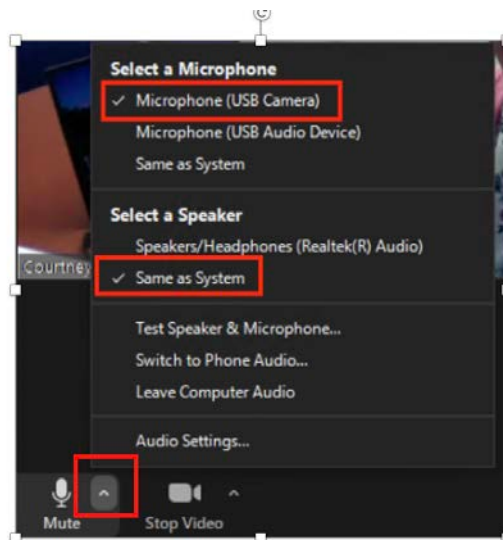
Select a Microphone

✓ Microphone (USB Camera)

Microphone (USB Audio Device)

Same as System

Select a Speaker

Speakers/Headphones (Realtek(R) Audio)

✓ Same as System

Courtney

Test Speaker & Microphone...

Switch to Phone Audio...

Leave Computer Audio

Audio Settings...

Mute

Stop Video